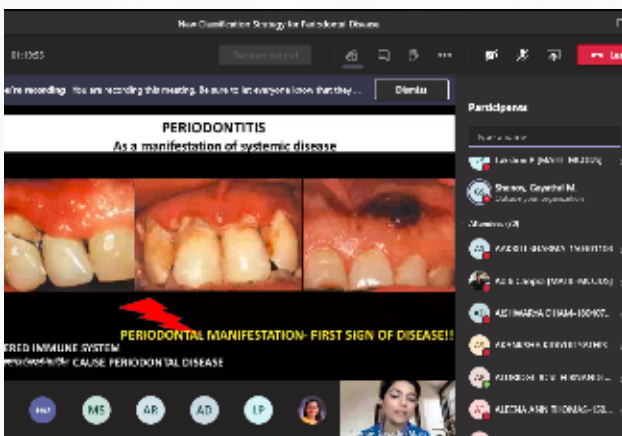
New Classification Strategy for Periodontal Disease

01:05:55

Request control

Le

're recording You are recording this meeting. Be sure to let everyone know that they...

Dismiss

Participants

PERIODONTITIS
As a manifestation of systemic disease

PERIODONTAL MANIFESTATION- FIRST SIGN OF DISEASE!!

ERED IMMUNE SYSTEM
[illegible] CAUSE PERIODONTAL DISEASE

Shenoy, Gayathri M.

Attendees

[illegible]

MS AR AD LP

ALEENA ANN THOMAS-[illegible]